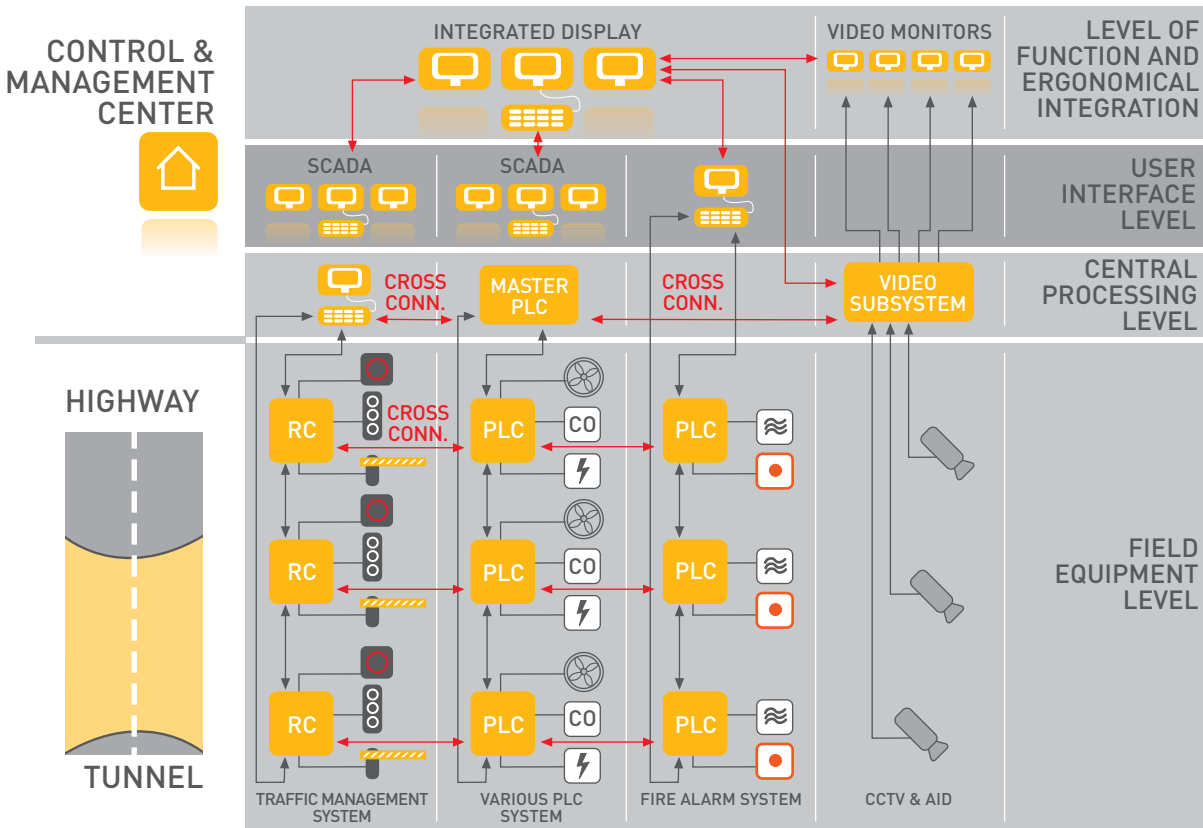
CONTROL & MANAGEMENT CENTER

INTEGRATED DISPLAY

VIDEO MONITORS

LEVEL OF FUNCTION AND ERGONOMICAL INTEGRATION

SCADA

SCADA

USER INTERFACE LEVEL

CROSS CONN.

MASTER PLC

CROSS CONN.

VIDEO SUBSYSTEM

CENTRAL PROCESSING LEVEL

HIGHWAY

RC

CROSS CONN.

PLC

CO

PLC

RC

PLC

CO

PLC

RC

PLC

CO

PLC

FIELD EQUIPMENT LEVEL

TUNNEL

TRAFFIC MANAGEMENT SYSTEM

VARIOUS PLC SYSTEM

FIRE ALARM SYSTEM

CCTV & AID